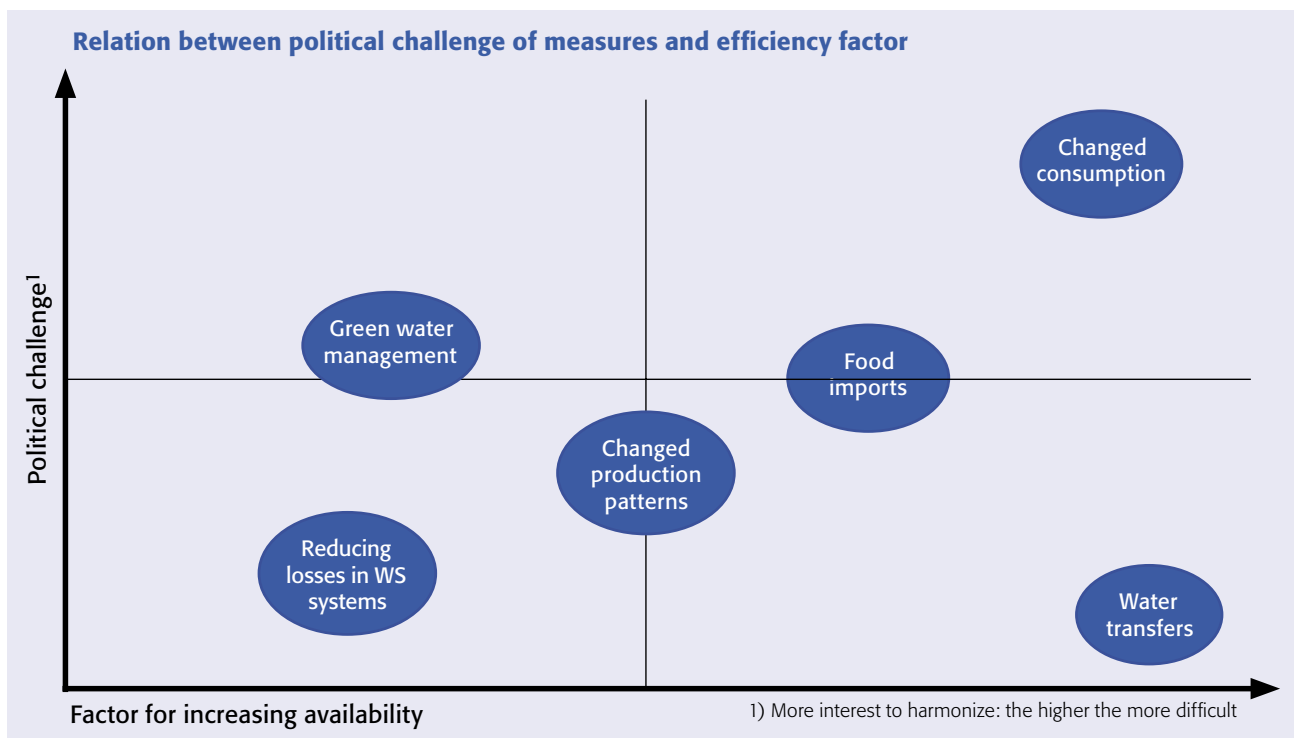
Relation between political challenge of measures and efficiency factor

Political challenge$^1$

Changed consumption

Green water management

Food imports

Changed production patterns

Reducing losses in WS systems

Water transfers

Factor for increasing availability

1) More interest to harmonize: the higher the more difficult